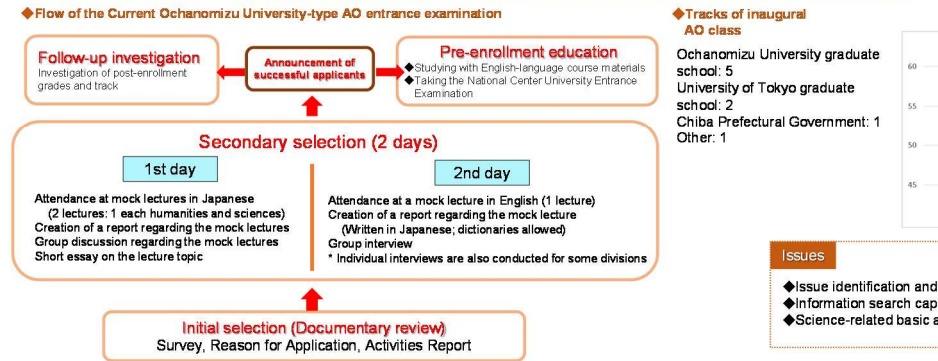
◆Flow of the Current Ochanomizu University-type AO entrance examination

Follow-up investigation
Investigation of post-enrollment grades and track

Announcement of successful applicants

Pre-enrollment education
◆Studying with English-language course materials
◆Taking the National Center University Entrance Examination

Secondary selection (2 days)

1st day

Attendance at mock lectures in Japanese (2 lectures: 1 each humanities and sciences)
Creation of a report regarding the mock lectures
Group discussion regarding the mock lectures
Short essay on the lecture topic

2nd day

Attendance at a mock lecture in English (1 lecture)
Creation of a report regarding the mock lecture (Written in Japanese; dictionaries allowed)
Group interview
* Individual interviews are also conducted for some divisions

Initial selection (Documentary review)
Survey, Reason for Application, Activities Report

◆Tracks of inaugural AO class

Ochanomizu University graduate school: 5
University of Tokyo graduate school: 2
Chiba Prefectural Government: 1
Other: 1

60
55
50
45

Issues

◆Issue identification and
◆Information search cap
◆Science-related basic a